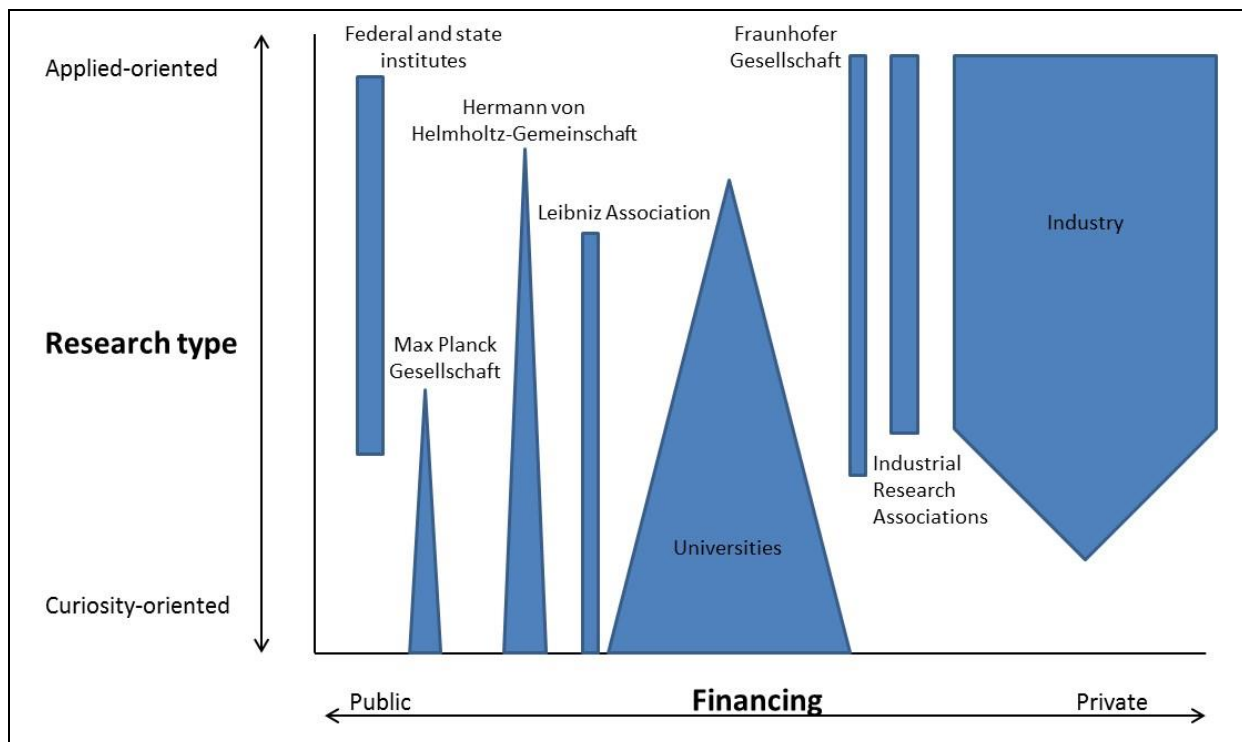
Applied-oriented

Research type

Curiosity-oriented

Federal and state institutes

Max Planck Gesellschaft

Hermann von Helmholtz-Gemeinschaft

Leibniz Association

Universities

Fraunhofer Gesellschaft

Industrial Research Associations

Industry

Public

Financing

Private